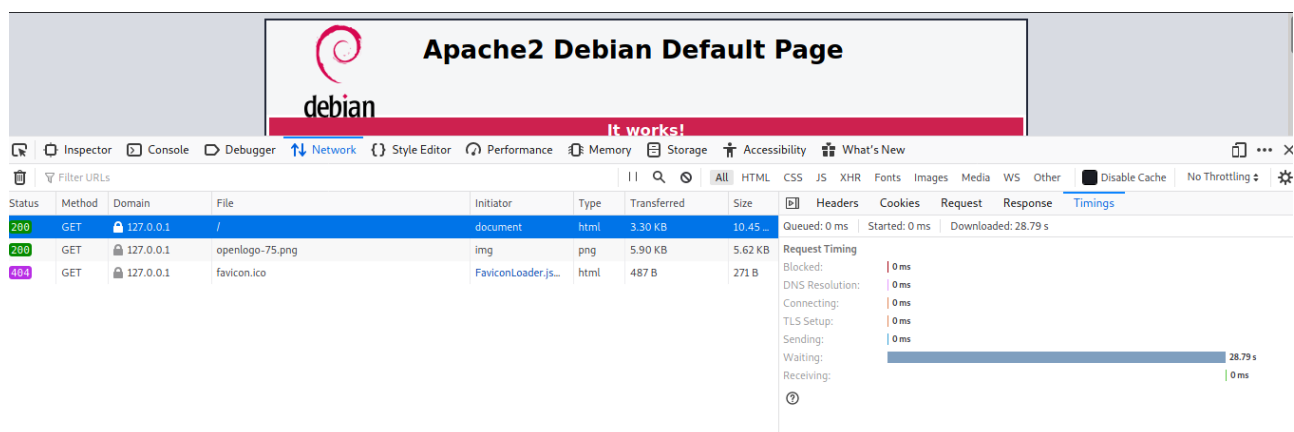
Apache2 Debian Default Page

debian

It works!

Inspector Console Debugger Network Style Editor Performance Memory Storage Accessibility What's New

Filter URLs

All HTML CSS JS XHR Fonts Images Media WS Other Disable Cache No Throttling

| Status | Method | Domain | File | Initiator | Type | Transferred | Size |
|---|---|---|---|---|---|---|---|
| 200 | GET | 127.0.0.1 | / | document | html | 3.30 KB | 10.45 ... |
| 200 | GET | 127.0.0.1 | openlogo-75.png | img | png | 5.90 KB | 5.62 KB |
| 404 | GET | 127.0.0.1 | favicon.ico | FaviconLoader.js... | html | 487 B | 271 B |

Headers Cookies Request Response Timings

Queued: 0 ms Started: 0 ms Downloaded: 28.79 s

Request Timing

Blocked: 0 ms
DNS Resolution: 0 ms
Connecting: 0 ms
TLS Setup: 0 ms
Sending: 0 ms
Waiting: 28.79 s
Receiving: 0 ms